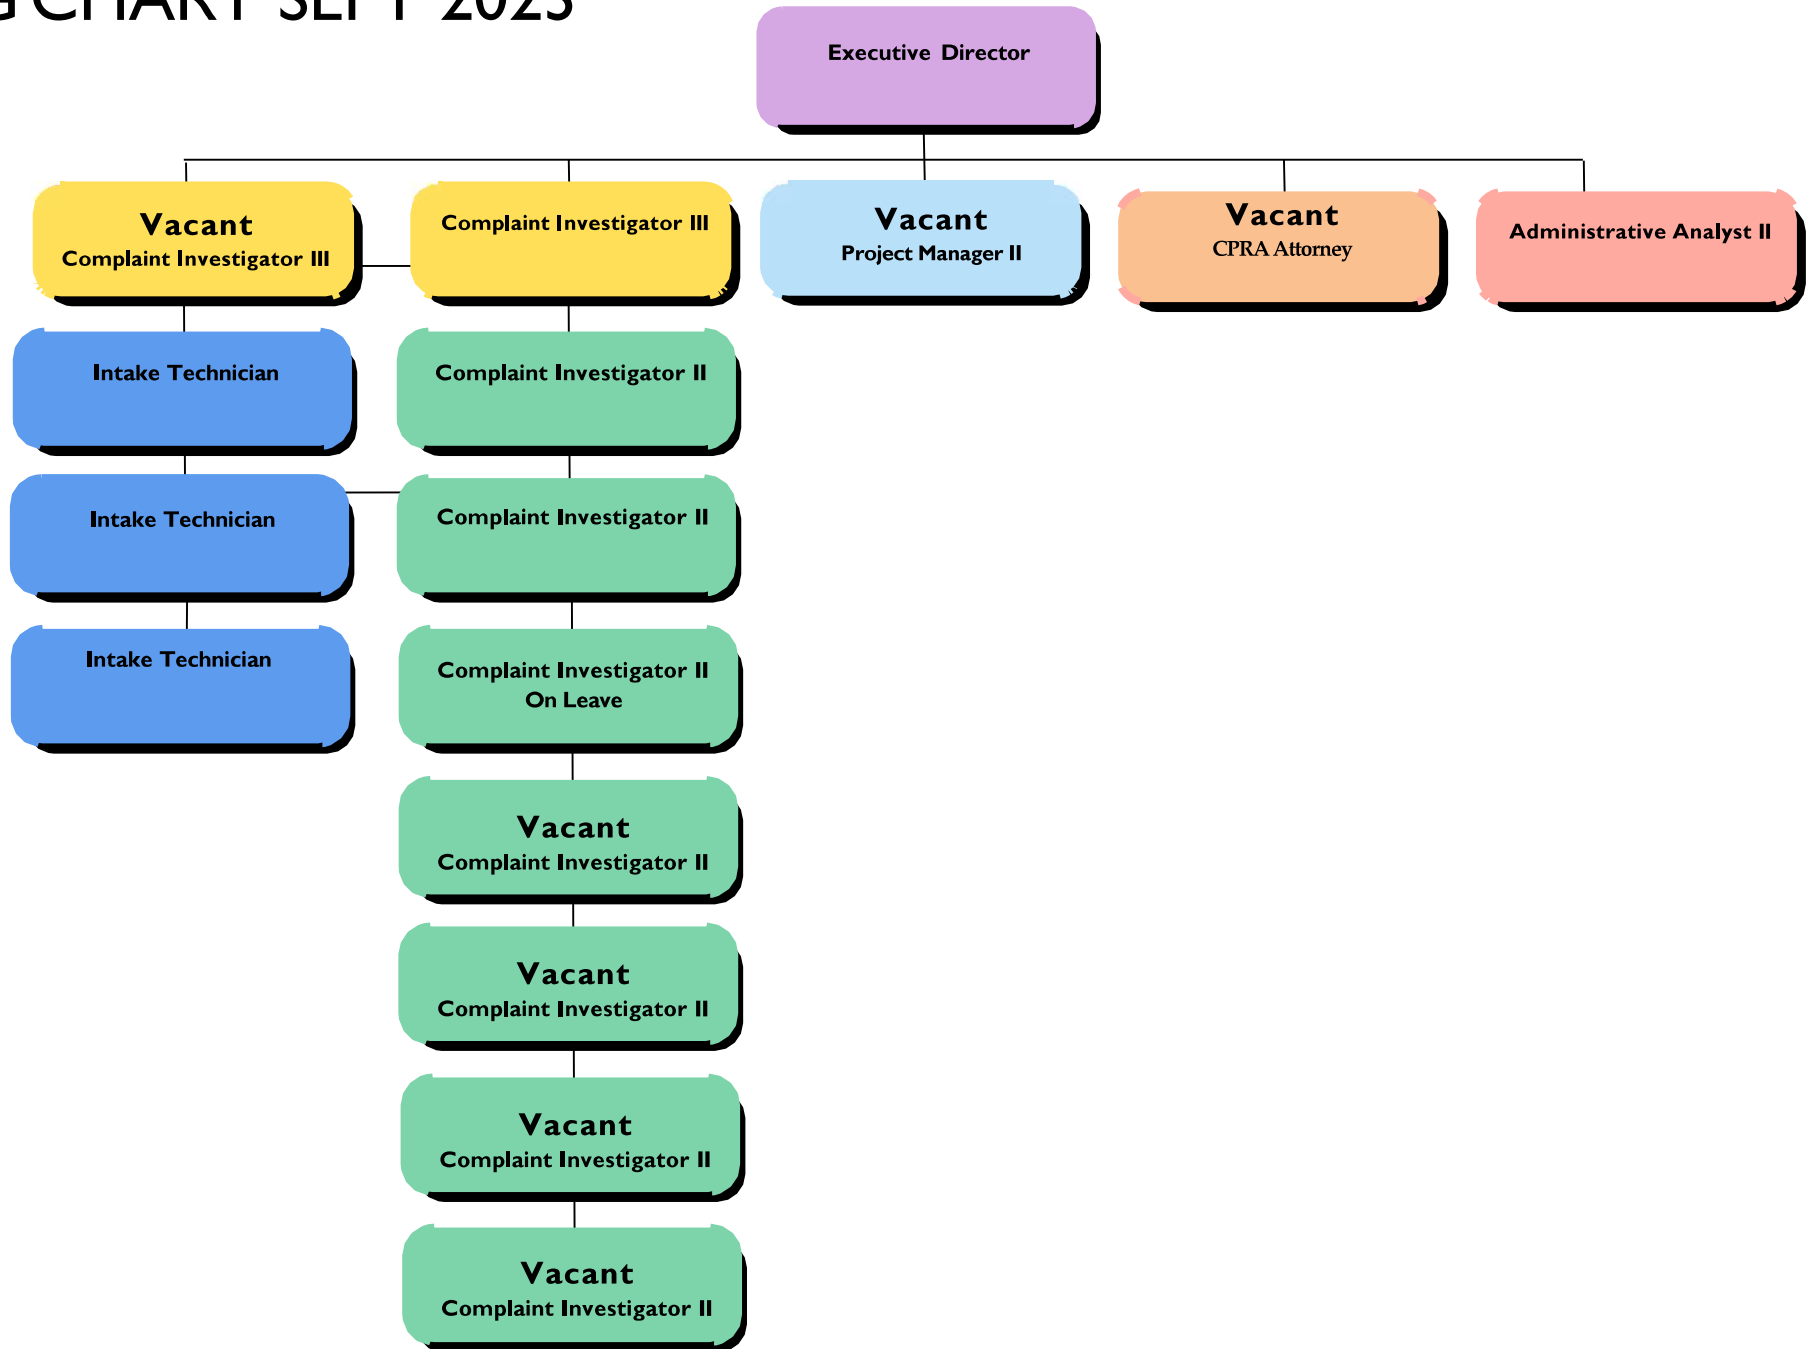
G CHART SEPT 2025

Executive Director

Vacant
Complaint Investigator III

Complaint Investigator III

Vacant
Project Manager II

Vacant
CPRA Attorney

Administrative Analyst II

Intake Technician

Intake Technician

Intake Technician

Complaint Investigator II

Complaint Investigator II

Complaint Investigator II
On Leave

Vacant
Complaint Investigator II

Vacant
Complaint Investigator II

Vacant
Complaint Investigator II

Vacant
Complaint Investigator II